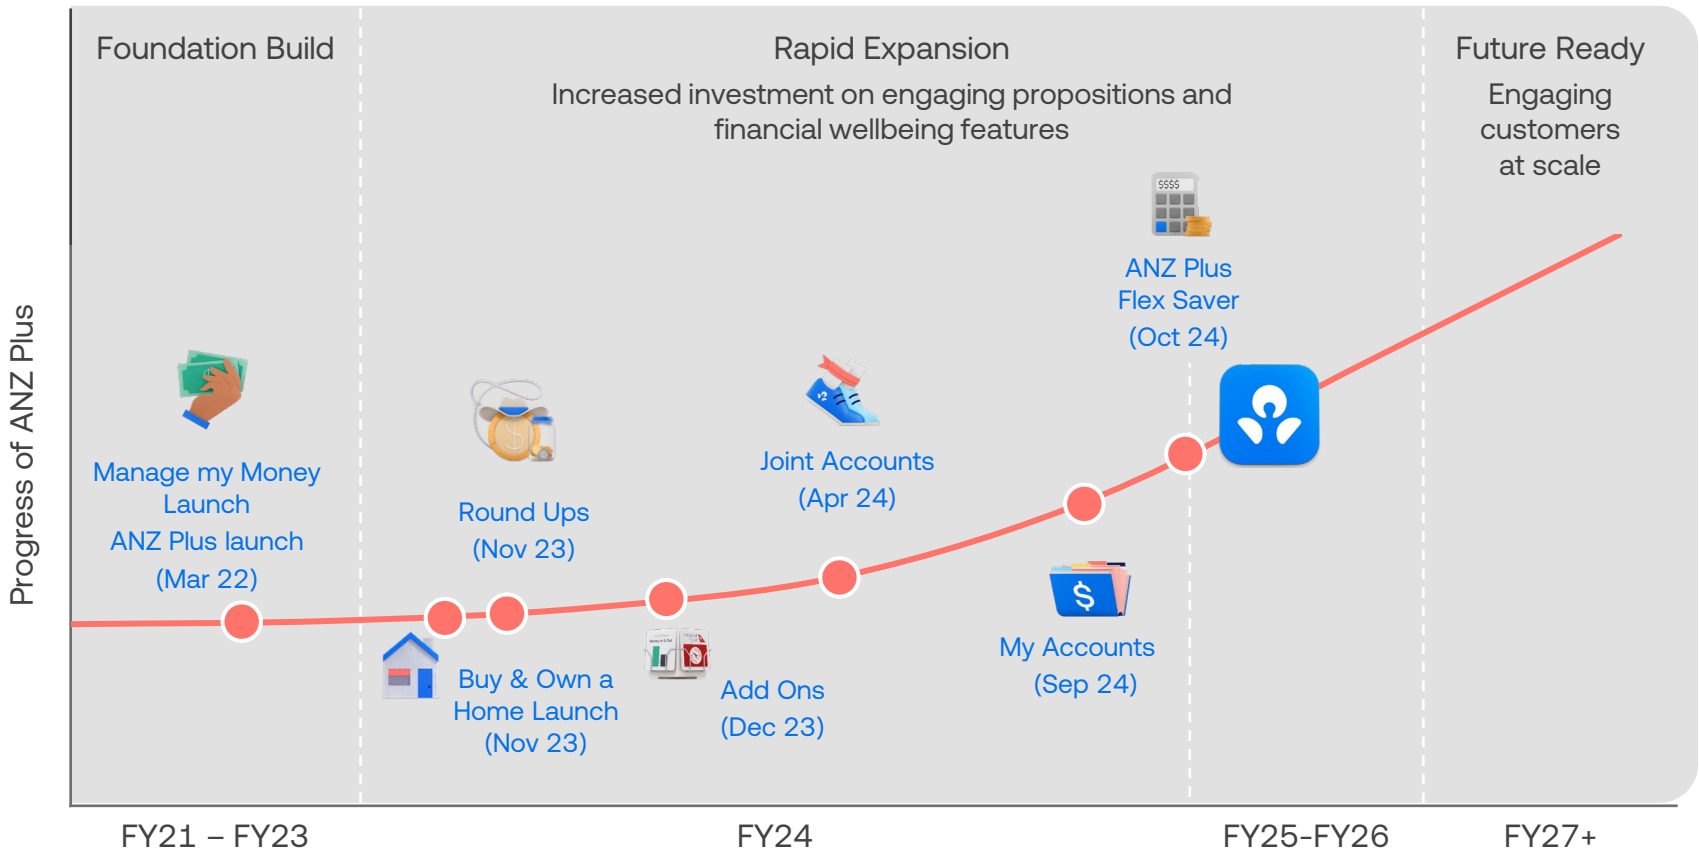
Foundation Build

Rapid Expansion

Increased investment on engaging propositions and financial wellbeing features

Future Ready

Engaging customers at scale

Progress of ANZ Plus

$$$$

ANZ Plus Flex Saver (Oct 24)

Manage my Money Launch ANZ Plus launch (Mar 22)

Round Ups (Nov 23)

Joint Accounts (Apr 24)

My Accounts (Sep 24)

Buy & Own a Home Launch (Nov 23)

Add Ons (Dec 23)

FY21 – FY23

FY24

FY25-FY26

FY27+